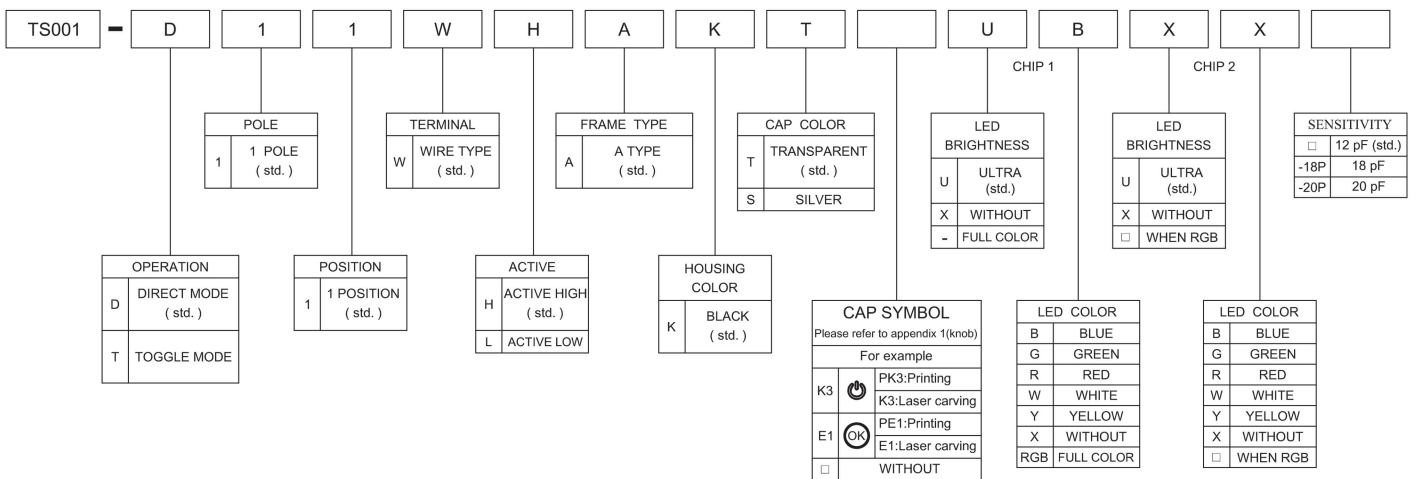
| TS001 | - | D | 1 | 1 | W | H | A | K | T | | U | B | X | X | |
|---|---|---|---|---|---|---|---|---|---|---|---|---|---|---|---|

CHIP 1

CHIP 2

| POLE | |
|---|---|
| 1 | 1 POLE ( std. ) |

| TERMINAL | |
|---|---|
| W | WIRE TYPE ( std. ) |

| FRAME TYPE | |
|---|---|
| A | A TYPE ( std. ) |

| CAP COLOR | |
|---|---|
| T | TRANSPARENT ( std. ) |
| S | SILVER |

| LED BRIGHTNESS | |
|---|---|
| U | ULTRA (std.) |
| X | WITHOUT |
| - | FULL COLOR |

| LED BRIGHTNESS | |
|---|---|
| U | ULTRA (std.) |
| X | WITHOUT |
| □ | WHEN RGB |

| SENSITIVITY | |
|---|---|
| □ | 12 pF (std.) |
| -18P | 18 pF |
| -20P | 20 pF |

| OPERATION | |
|---|---|
| D | DIRECT MODE ( std. ) |
| T | TOGGLE MODE |

| POSITION | |
|---|---|
| 1 | 1 POSITION ( std. ) |

| ACTIVE | |
|---|---|
| H | ACTIVE HIGH ( std. ) |
| L | ACTIVE LOW |

| HOUSING COLOR | |
|---|---|
| K | BLACK ( std. ) |

| CAP SYMBOL | | |
|---|---|---|
| Please refer to appendix 1(knob) | | |
| For example | | |
| K3 | | PK3:Printing |
| | | K3:Laser carving |
| E1 | OK | PE1:Printing |
| | | E1:Laser carving |
| □ | | WITHOUT |

| LED COLOR | |
|---|---|
| B | BLUE |
| G | GREEN |
| R | RED |
| W | WHITE |
| Y | YELLOW |
| X | WITHOUT |
| RGB | FULL COLOR |

| LED COLOR | |
|---|---|
| B | BLUE |
| G | GREEN |
| R | RED |
| W | WHITE |
| Y | YELLOW |
| X | WITHOUT |
| □ | WHEN RGB |